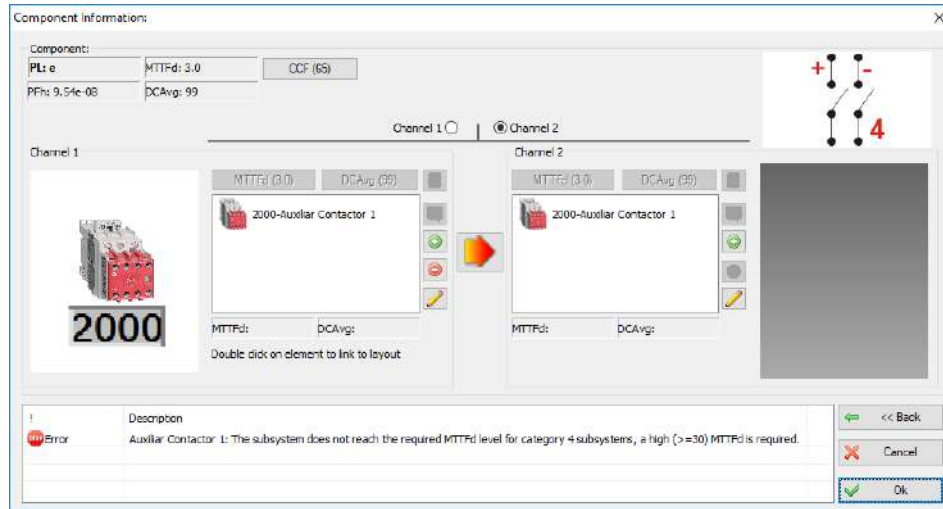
Component information:

Component:

PL: e

MTTFd: 3.0

CCF (65)

PFh: 9.54e-08

DCAvg: 99

+ -

4

Channel 1

Channel 2

Channel 1

MTTFd (3.0)

DCAvg (99)

2000-Auxiliar Contactor 1

2000

MTTFd:

DCAvg:

Double click on element to link to layout

Channel 2

MTTFd (3.0)

DCAvg (99)

2000-Auxiliar Contactor 1

MTTFd:

DCAvg:

| ! | Description |
|---|---|
| Error | Auxiliar Contactor 1: The subsystem does not reach the required MTTFd level for category 4 subsystems, a high (>=30) MTTFd is required. |

<< Back

Cancel

Ok